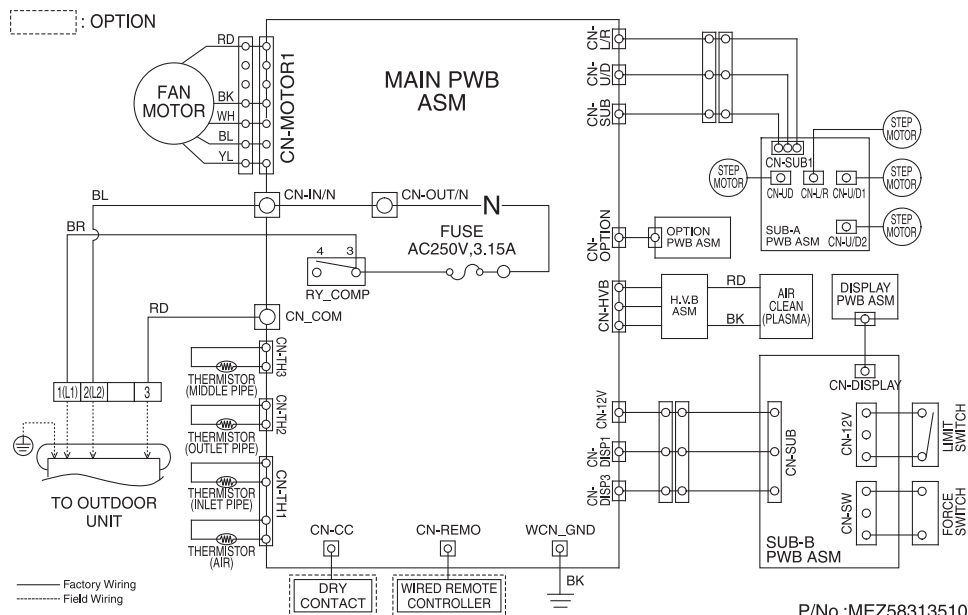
: OPTION

FAN MOTOR

RD
BK
WH
BL
YL

CN-MOTOR1

MAIN PWB ASM

CN-L/R
CN-U/D
CN-SUB

STEP MOTOR
CN-SUB1
STEP MOTOR
CN-UD
CN-L/R
CN-U/D1
STEP MOTOR
SUB-A PWB ASM
CN-U/D2
STEP MOTOR

BL
CN-IN/N
CN-OUT/N
N
BR
FUSE
AC250V,3.15A
4 3
RY_COMP

CN-OPTION
OPTION PWB ASM

CN-HVB
H.V.B ASM
RD
BK
AIR CLEAN (PLASMA)
DISPLAY PWB ASM

RD
CN_COM

CN-TH3
THERMISTOR (MIDDLE PIPE)
CN-TH2
THERMISTOR (OUTLET PIPE)
CN-TH1
THERMISTOR (INLET PIPE)
THERMISTOR (AIR)

1(L1) 2(L2) 3

TO OUTDOOR UNIT

CN-DISPLAY
CN-12V
CN-DISP1
CN-DISP3
CN-SUB
CN-12V
LIMIT SWITCH
CN-SW
FORCE SWITCH
SUB-B PWB ASM

CN-CC
CN-REMO
WCN_GND
BK

DRY CONTACT
WIRED REMOTE CONTROLLER

Factory Wiring
Field Wiring

P/No.:MFZ58313510